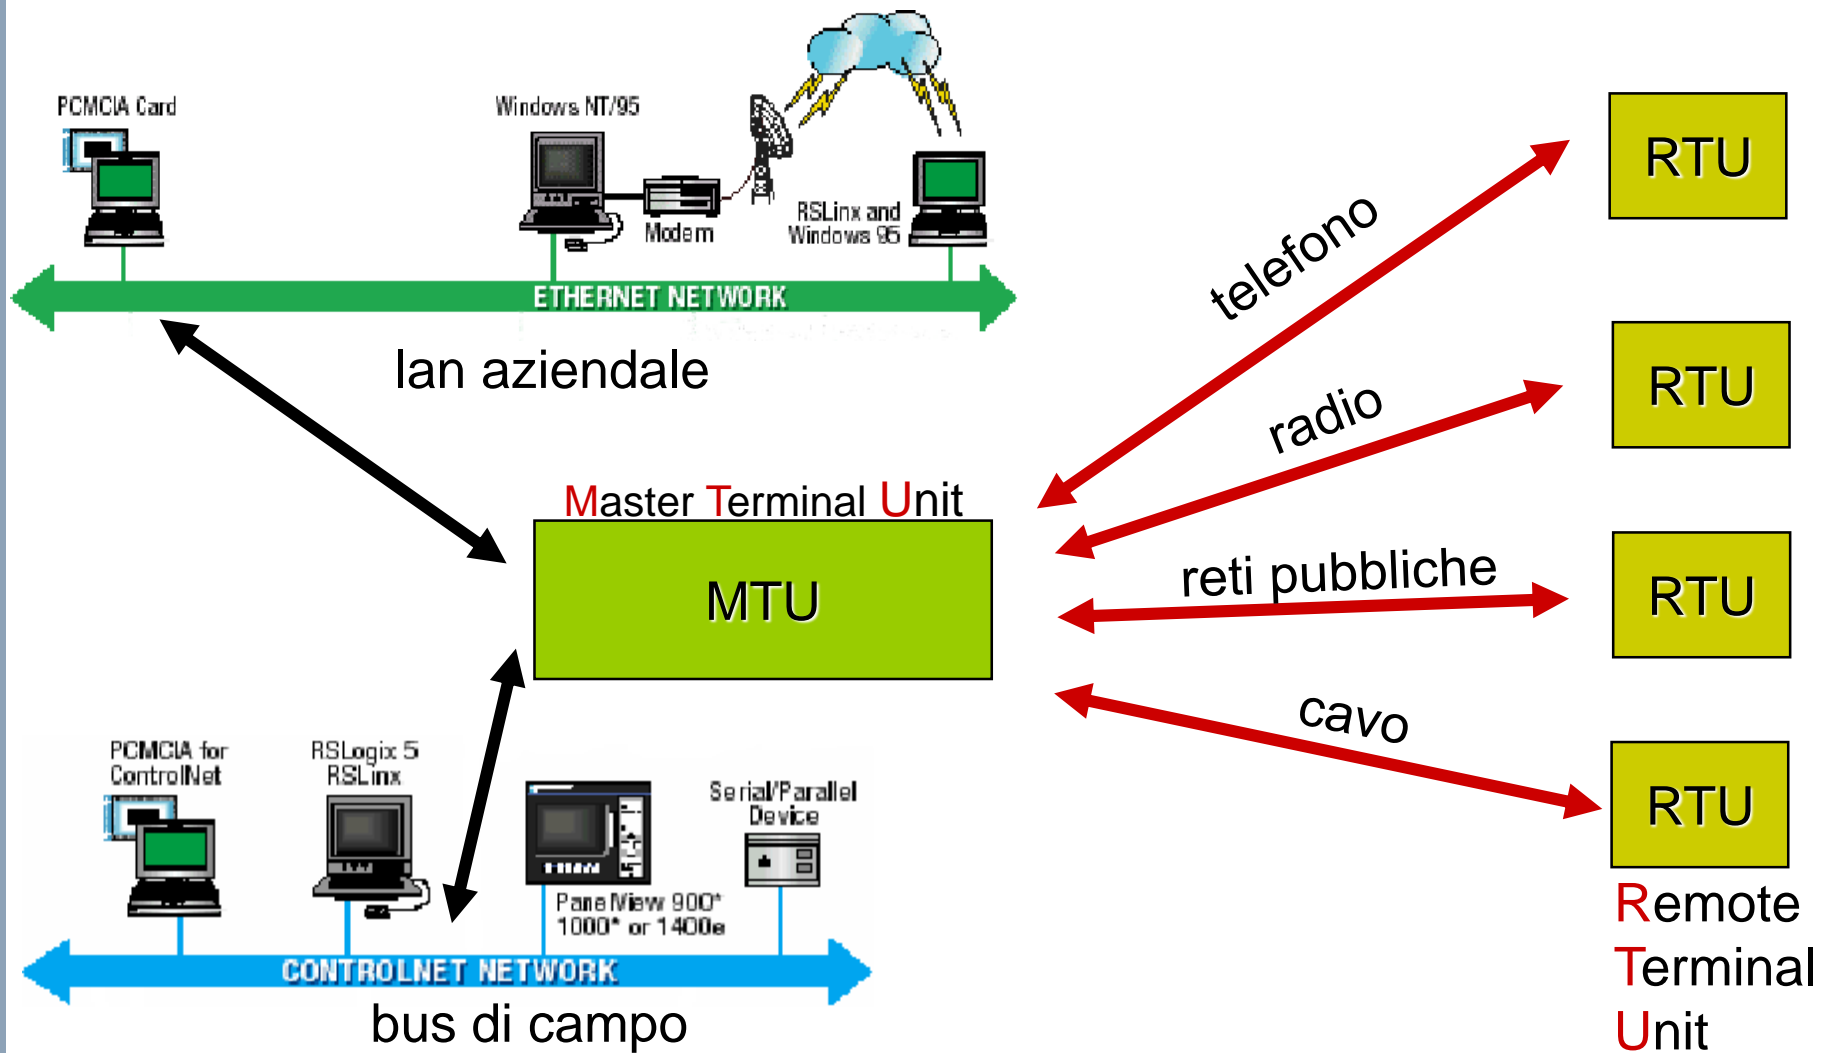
PCMCIA Card

Windows NT/95

Modem

RSLinx and Windows 95

ETHERNET NETWORK

lan aziendale

telefono

RTU

radio

RTU

Master Terminal Unit

MTU

reti pubbliche

RTU

cavo

RTU

PCMCIA for ControlNet

RSLogix 5 RSLinx

Serial/Parallel Device

PanelView 900* 1000* or 1400e

CONTROLNET NETWORK

bus di campo

Remote Terminal Unit